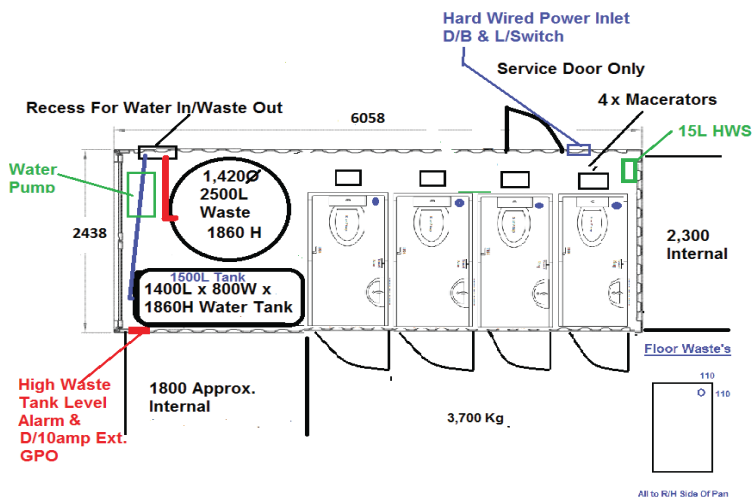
Hard Wired Power Inlet
D/B & L/Switch

Service Door Only

Recess For Water In/Waste Out

4 x Macerators

6058

15L HWS

Water Pump

1,420Ø
2500L
Waste
1860 H

2438

2,300
Internal

1500L Tank
1400L x 800W x
1860H Water Tank

Floor Waste's

110
110

High Waste Tank Level Alarm & D/10amp Ext. GPO

1800 Approx. Internal

3,700 Kg

All to R/H Side Of Pan